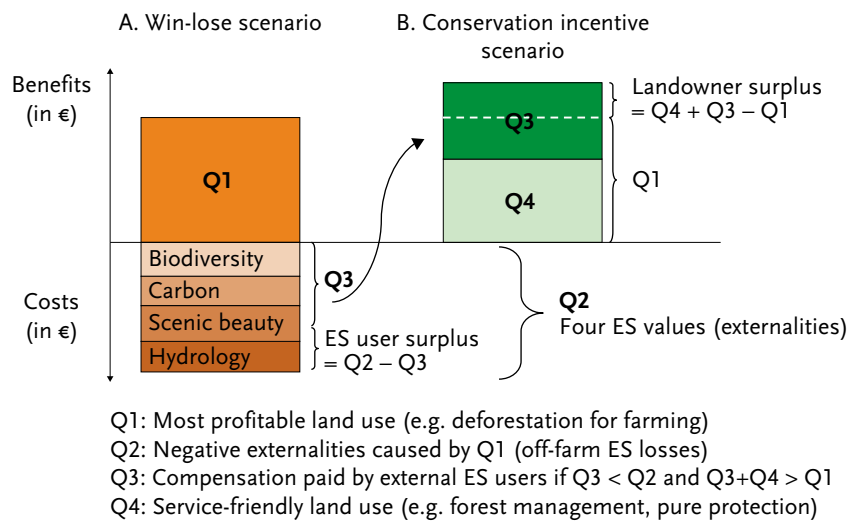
A. Win-lose scenario

B. Conservation incentive scenario

Benefits (in €)

Costs (in €)

Q1

Biodiversity

Carbon

Scenic beauty

Hydrology

Q3

ES user surplus = Q2 – Q3

Q3

Q4

Landowner surplus = Q4 + Q3 – Q1

Q1

Q2
Four ES values (externalities)

Q1: Most profitable land use (e.g. deforestation for farming)
Q2: Negative externalities caused by Q1 (off-farm ES losses)
Q3: Compensation paid by external ES users if Q3 < Q2 and Q3+Q4 > Q1
Q4: Service-friendly land use (e.g. forest management, pure protection)